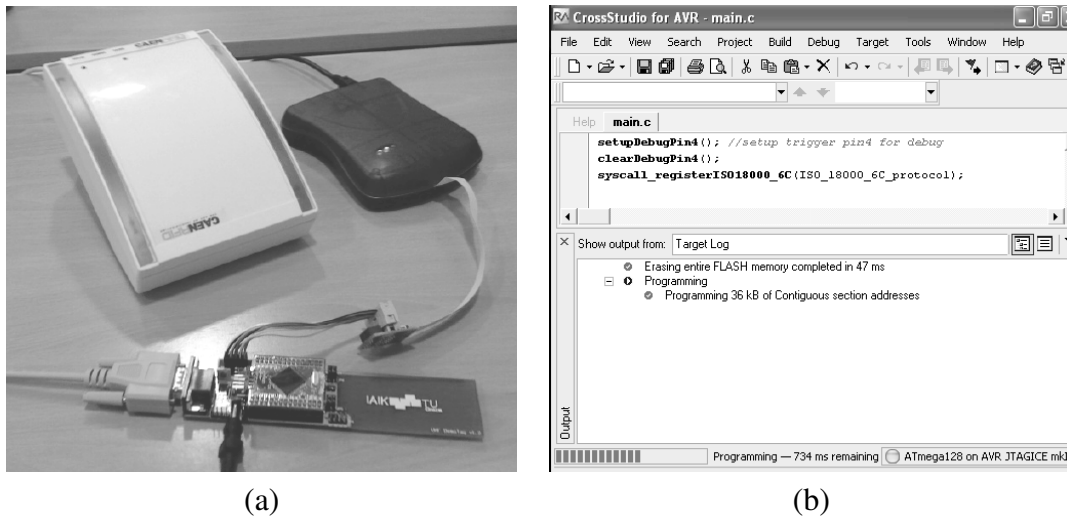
CAEN

CAEN

IAIK TU Graz

(a)

CrossStudio for AVR - main.c

File Edit View Search Project Build Debug Target Tools Window Help

Help main.c

setupDebugPin4(); //setup trigger pin4 for debug
clearDebugPin4();
syscall_registerISO18000_6C(ISO_18000_6C_protocol);

Show output from: Target Log

Erasing entire FLASH memory completed in 47 ms
Programming
Programming 36 kB of Contiguous section addresses

Output

Programming — 734 ms remaining ATmega128 on AVR JTAGICE mkI

(b)